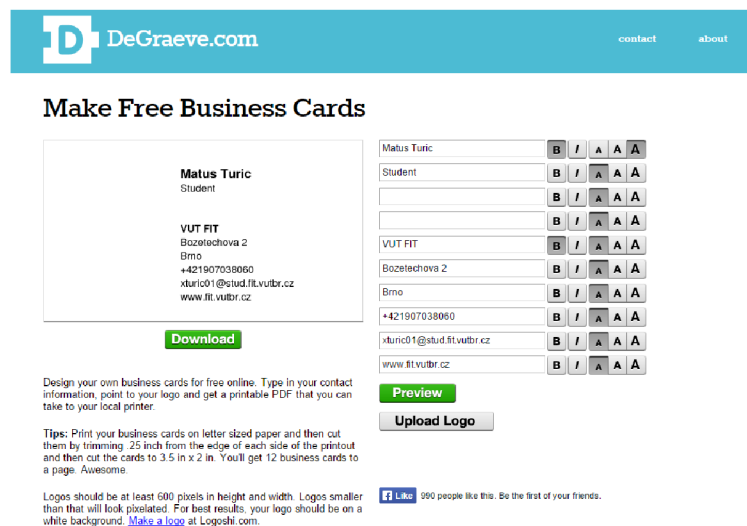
D DeGraeve.com

contact about

Make Free Business Cards

Matus Turic
Student

VUT FIT
Bozetechova 2
Brno
+421907038060
xturic01@stud.fit.vutbr.cz
www.fit.vutbr.cz

Download

| | | | | | |
|---|---|---|---|---|---|
| Matus Turic | B | I | A | A | A |
| Student | B | I | A | A | A |
| | B | I | A | A | A |
| | B | I | A | A | A |
| VUT FIT | B | I | A | A | A |
| Bozetechova 2 | B | I | A | A | A |
| Brno | B | I | A | A | A |
| +421907038060 | B | I | A | A | A |
| xturic01@stud.fit.vutbr.cz | B | I | A | A | A |
| www.fit.vutbr.cz | B | I | A | A | A |

Preview

Upload Logo

Design your own business cards for free online. Type in your contact information, point to your logo and get a printable PDF that you can take to your local printer.

Tips: Print your business cards on letter sized paper and then cut them by trimming .25 inch from the edge of each side of the printout and then cut the cards to 3.5 in x 2 in. You'll get 12 business cards to a page. Awesome.

Logos should be at least 600 pixels in height and width. Logos smaller than that will look pixelated. For best results, your logo should be on a white background. Make a logo at Logoshi.com.

Like 990 people like this. Be the first of your friends.